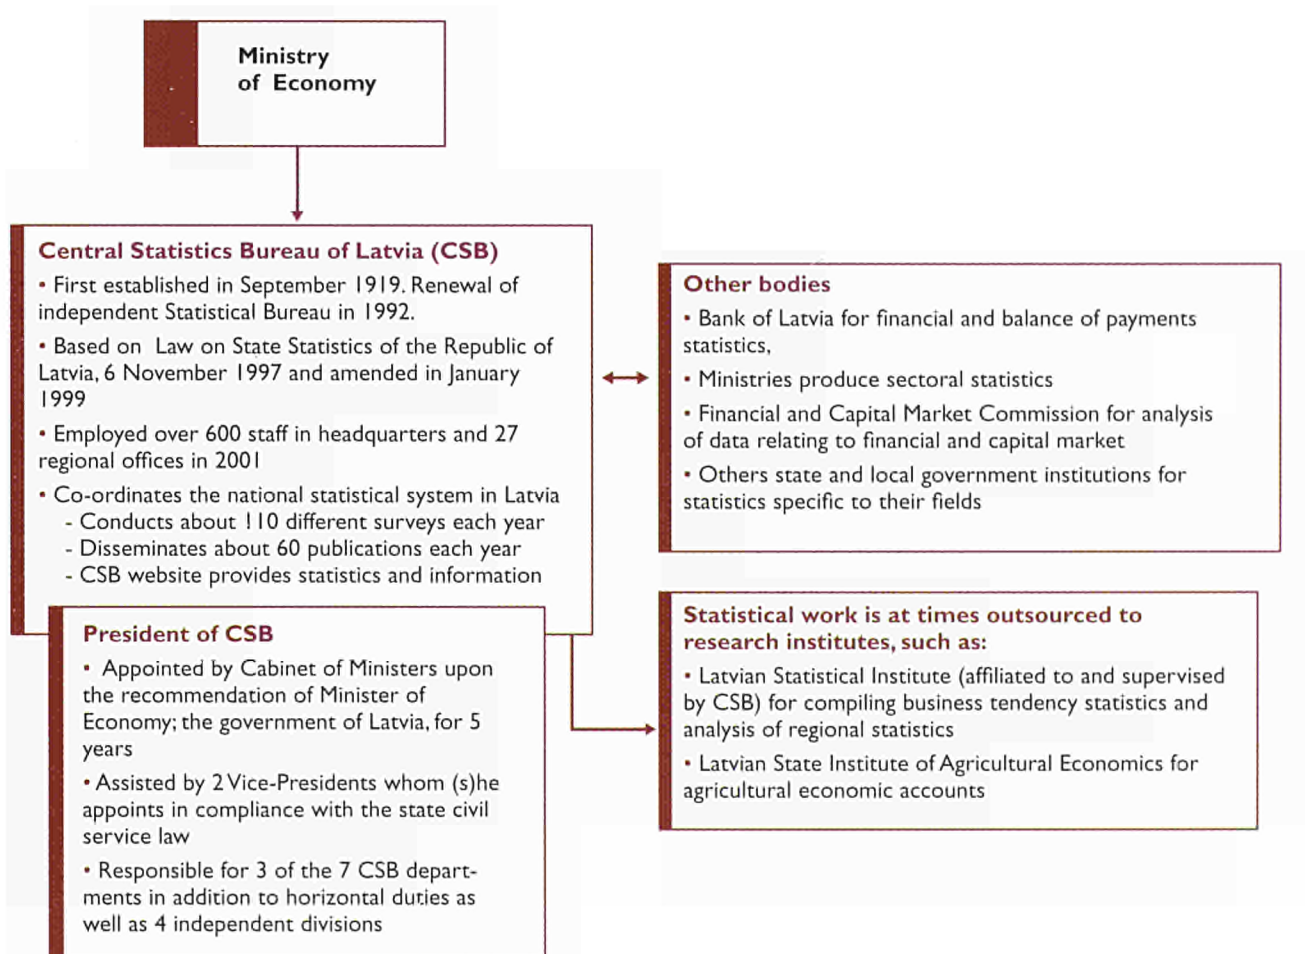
Ministry of Economy

Central Statistics Bureau of Latvia (CSB)

• First established in September 1919. Renewal of independent Statistical Bureau in 1992.

• Based on Law on State Statistics of the Republic of Latvia, 6 November 1997 and amended in January 1999

• Employed over 600 staff in headquarters and 27 regional offices in 2001

• Co-ordinates the national statistical system in Latvia
- Conducts about 110 different surveys each year
- Disseminates about 60 publications each year
- CSB website provides statistics and information

President of CSB

• Appointed by Cabinet of Ministers upon the recommendation of Minister of Economy; the government of Latvia, for 5 years

• Assisted by 2 Vice-Presidents whom (s)he appoints in compliance with the state civil service law

• Responsible for 3 of the 7 CSB departments in addition to horizontal duties as well as 4 independent divisions

Other bodies

• Bank of Latvia for financial and balance of payments statistics,

• Ministries produce sectoral statistics

• Financial and Capital Market Commission for analysis of data relating to financial and capital market

• Others state and local government institutions for statistics specific to their fields

Statistical work is at times outsourced to research institutes, such as:

• Latvian Statistical Institute (affiliated to and supervised by CSB) for compiling business tendency statistics and analysis of regional statistics

• Latvian State Institute of Agricultural Economics for agricultural economic accounts